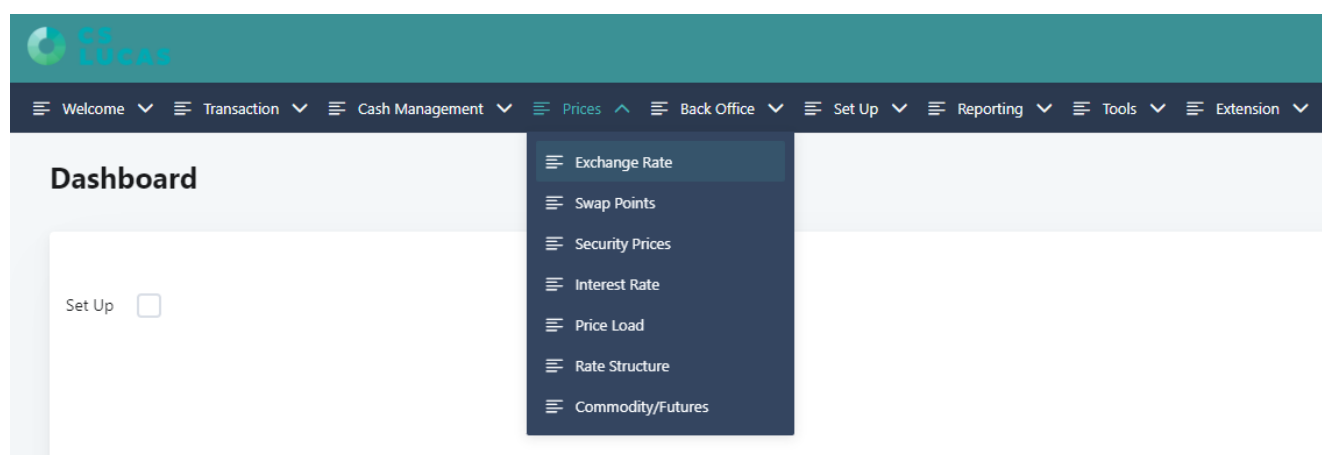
CS LUCAS

Welcome Transaction Cash Management Prices Back Office Set Up Reporting Tools Extension

Exchange Rate
Swap Points
Security Prices
Interest Rate
Price Load
Rate Structure
Commodity/Futures

Dashboard

Set Up